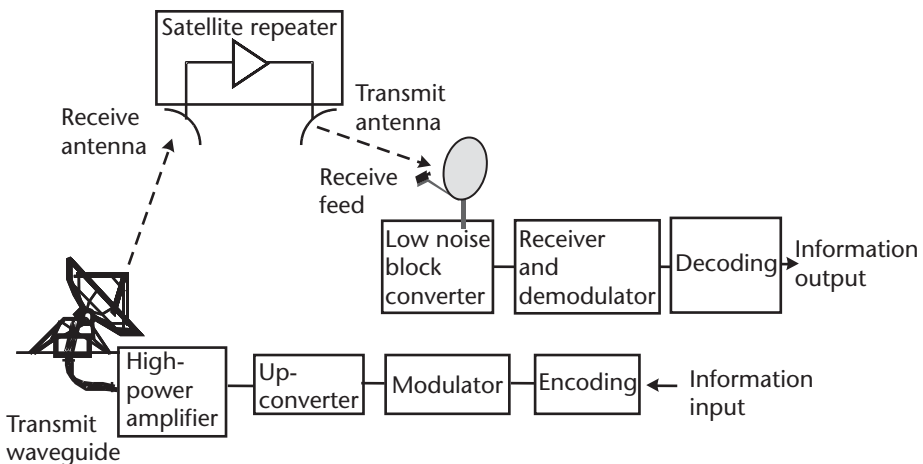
Satellite repeater

Receive antenna

Transmit antenna

Receive feed

Low noise block converter

Receiver and demodulator

Decoding

Information output

High-power amplifier

Up-converter

Modulator

Encoding

Information input

Transmit waveguide